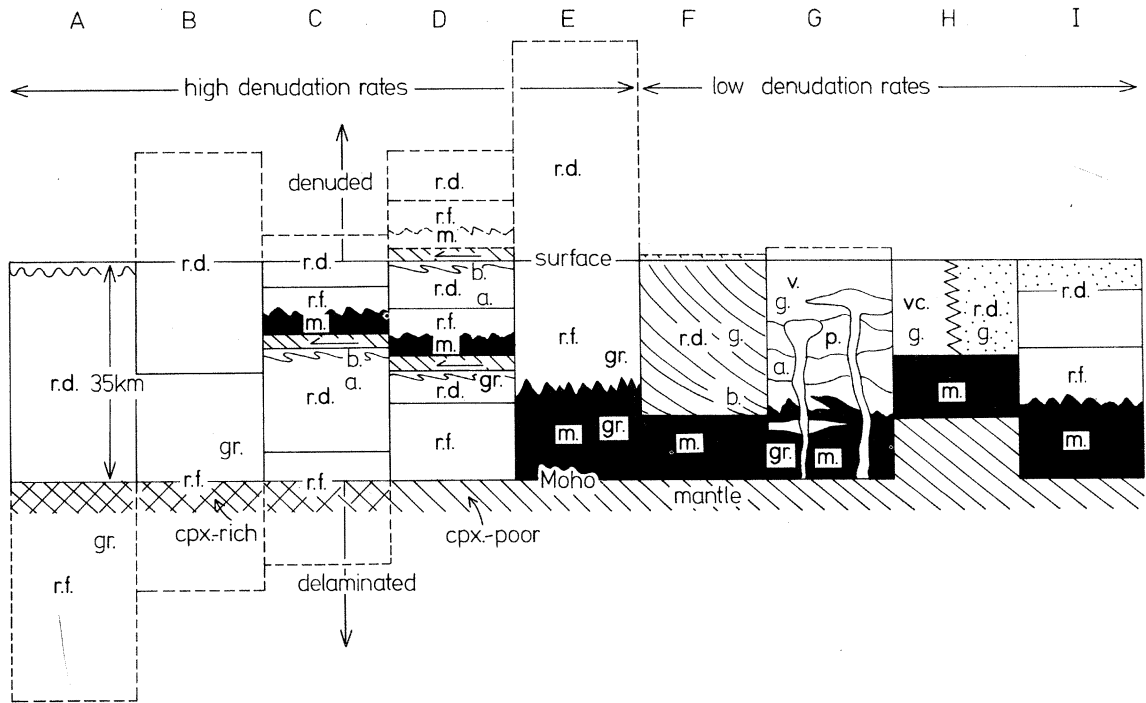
A B C D E F G H I

high denudation rates

low denudation rates

denuded

r.d.

r.d.

r.f.

m.

r.d.

r.d.

surface

b.

r.d.

a.

r.f.

m.

r.f.

m.

b.

a.

r.d.

r.d.

gr.

r.d.

r.f.

gr.

r.d. 35km

gr.

r.f.

r.f.

m.

gr.

Moho

r.d.

g.

b.

m.

v.

g.

p.

a.

gr.

m.

vc.

g.

r.d.

g.

m.

r.d.

r.f.

m.

r.f.

r.f.

mantle

cpx.-rich

cpx.-poor

gr.

r.f.

delaminated